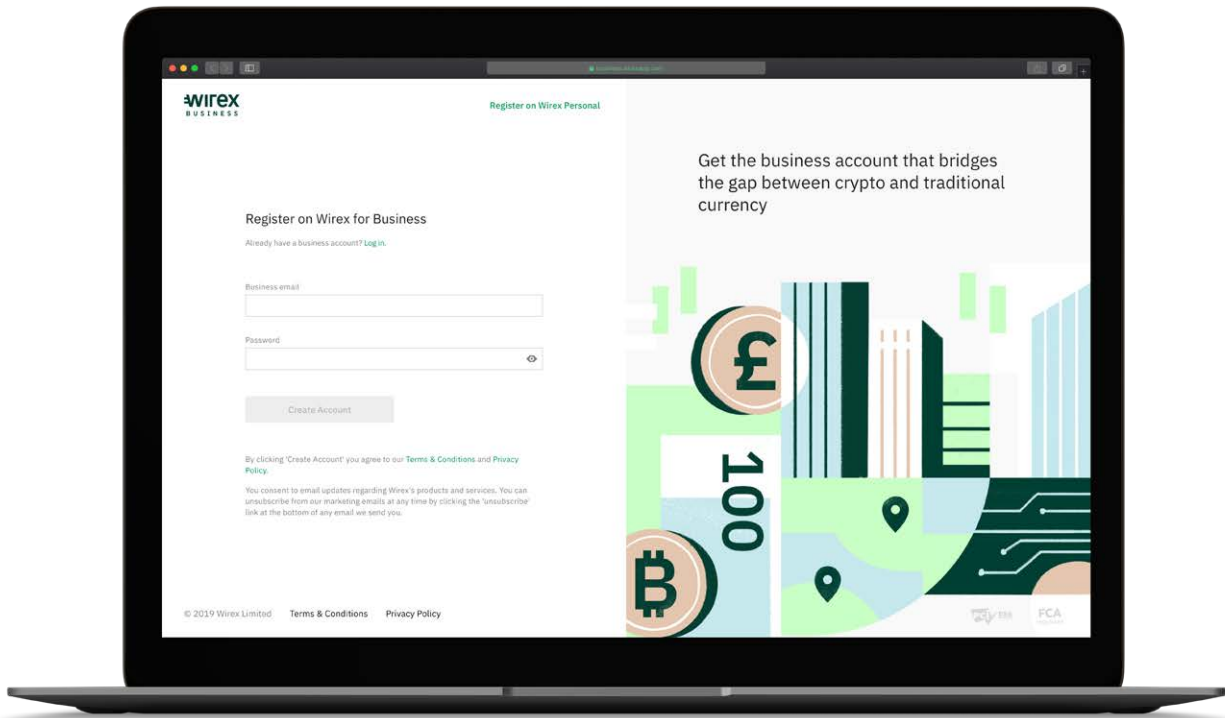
wirex
BUSINESS

Register on Wirex Personal

Get the business account that bridges the gap between crypto and traditional currency

Register on Wirex for Business

Already have a business account? Log in.

Business email

Password

Create Account

By clicking 'Create Account' you agree to our Terms & Conditions and Privacy Policy.

You consent to email updates regarding Wirex's products and services. You can unsubscribe from our marketing emails at any time by clicking the 'unsubscribe' link at the bottom of any email we send you.

£

100

© 2019 Wirex Limited Terms & Conditions Privacy Policy

FCA